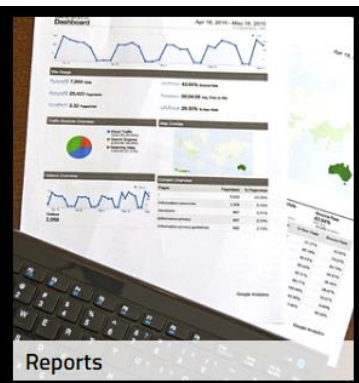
Dashboard

Apr 16, 2010 - May 16, 2010

Site Usage

7,000

25,423

3.32

43.60%

00:04:28

29.30%

Traffic Sources Overview

Map Overlay

Visitors Overview

2,088

Content Overview

Google Analytics

Reports